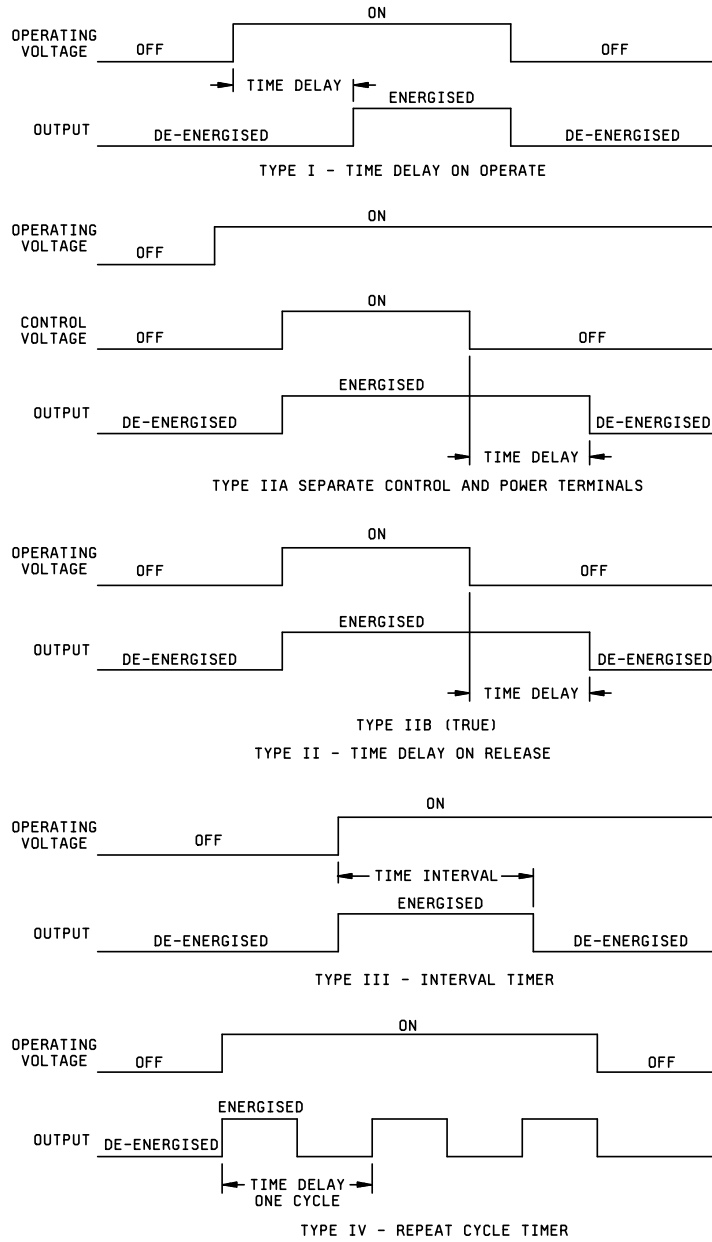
OPERATING VOLTAGE OFF ON OFF

TIME DELAY

OUTPUT DE-ENERGISED ENERGISED DE-ENERGISED

TYPE I - TIME DELAY ON OPERATE

OPERATING VOLTAGE OFF ON

CONTROL VOLTAGE OFF ON OFF

OUTPUT DE-ENERGISED ENERGISED DE-ENERGISED

TIME DELAY

TYPE IIA SEPARATE CONTROL AND POWER TERMINALS

OPERATING VOLTAGE OFF ON OFF

OUTPUT DE-ENERGISED ENERGISED DE-ENERGISED

TIME DELAY

TYPE IIB (TRUE)

TYPE II - TIME DELAY ON RELEASE

OPERATING VOLTAGE OFF ON

TIME INTERVAL

OUTPUT DE-ENERGISED ENERGISED DE-ENERGISED

TYPE III - INTERVAL TIMER

OPERATING VOLTAGE OFF ON OFF

OUTPUT DE-ENERGISED ENERGISED

TIME DELAY ONE CYCLE

TYPE IV - REPEAT CYCLE TIMER